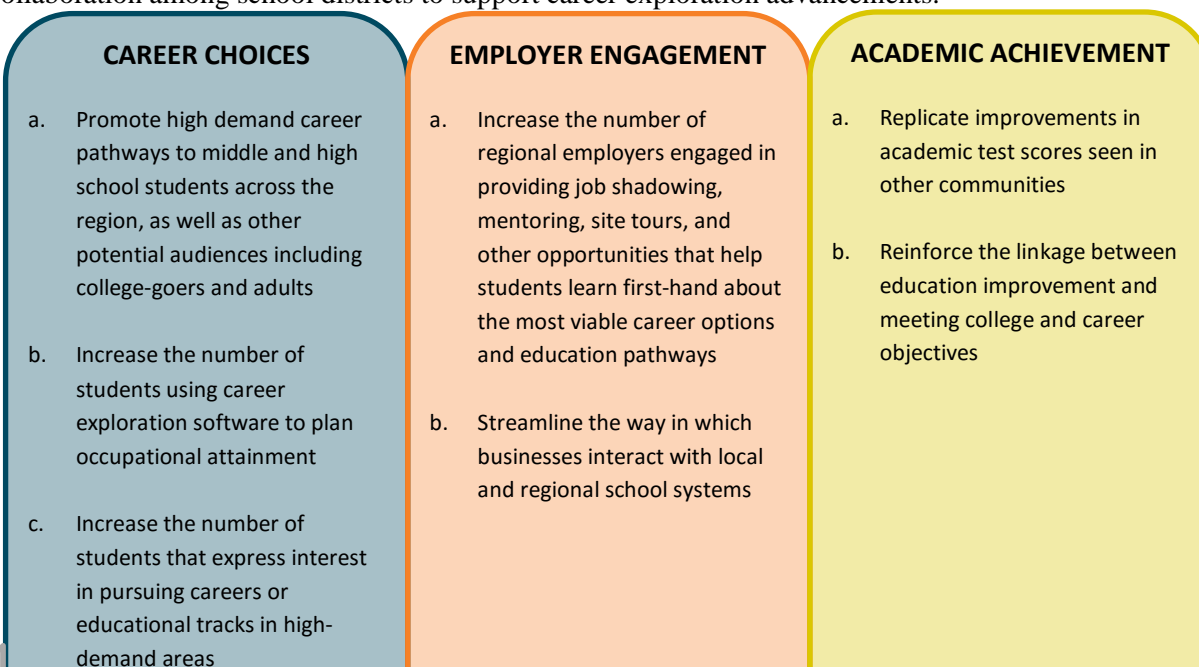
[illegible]ollaboration among school districts to support career exploration advancements.

CAREER CHOICES

a. Promote high demand career pathways to middle and high school students across the region, as well as other potential audiences including college-goers and adults

b. Increase the number of students using career exploration software to plan occupational attainment

c. Increase the number of students that express interest in pursuing careers or educational tracks in high-demand areas

EMPLOYER ENGAGEMENT

a. Increase the number of regional employers engaged in providing job shadowing, mentoring, site tours, and other opportunities that help students learn first-hand about the most viable career options and education pathways

b. Streamline the way in which businesses interact with local and regional school systems

ACADEMIC ACHIEVEMENT

a. Replicate improvements in academic test scores seen in other communities

b. Reinforce the linkage between education improvement and meeting college and career objectives